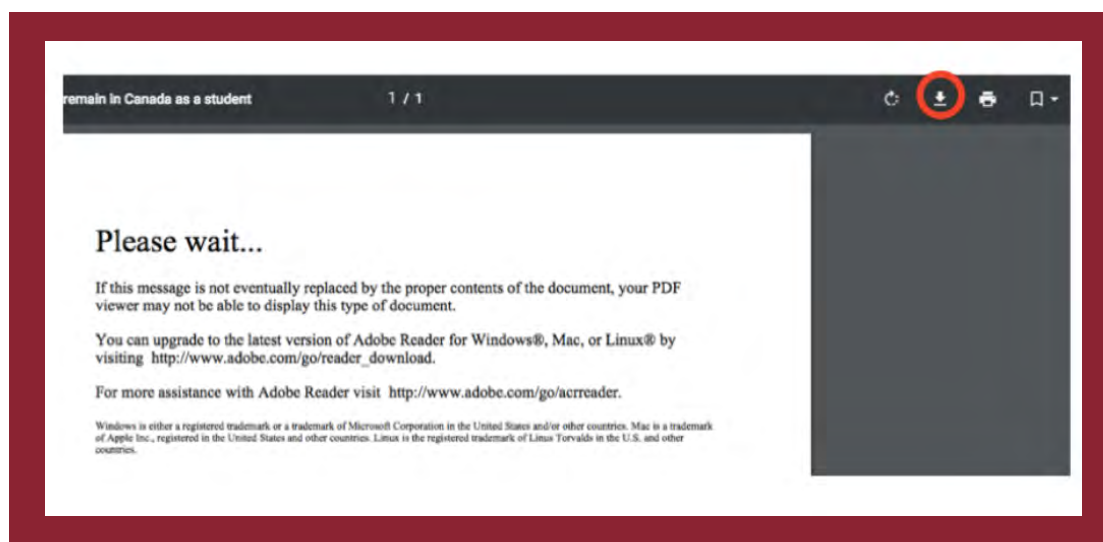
remain in Canada as a student

1 / 1

Please wait...

If this message is not eventually replaced by the proper contents of the document, your PDF viewer may not be able to display this type of document.

You can upgrade to the latest version of Adobe Reader for Windows®, Mac, or Linux® by visiting http://www.adobe.com/go/reader_download.

For more assistance with Adobe Reader visit http://www.adobe.com/go/acrreader.

Windows is either a registered trademark or a trademark of Microsoft Corporation in the United States and/or other countries. Mac is a trademark of Apple Inc., registered in the United States and other countries. Linux is the registered trademark of Linus Torvalds in the U.S. and other countries.